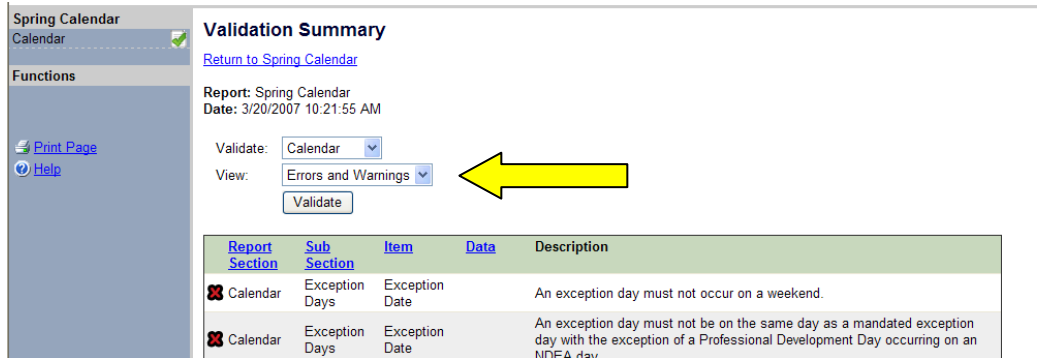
Spring Calendar
Calendar

Functions

Print Page
Help

Validation Summary

Return to Spring Calendar

Report: Spring Calendar
Date: 3/20/2007 10:21:55 AM

Validate: Calendar
View: Errors and Warnings
Validate

| Report Section | Sub Section | Item | Data | Description |
|---|---|---|---|---|
| Calendar | Exception Days | Exception Date | | An exception day must not occur on a weekend. |
| Calendar | Exception Days | Exception Date | | An exception day must not be on the same day as a mandated exception day with the exception of a Professional Development Day occurring on an NDEA day. |